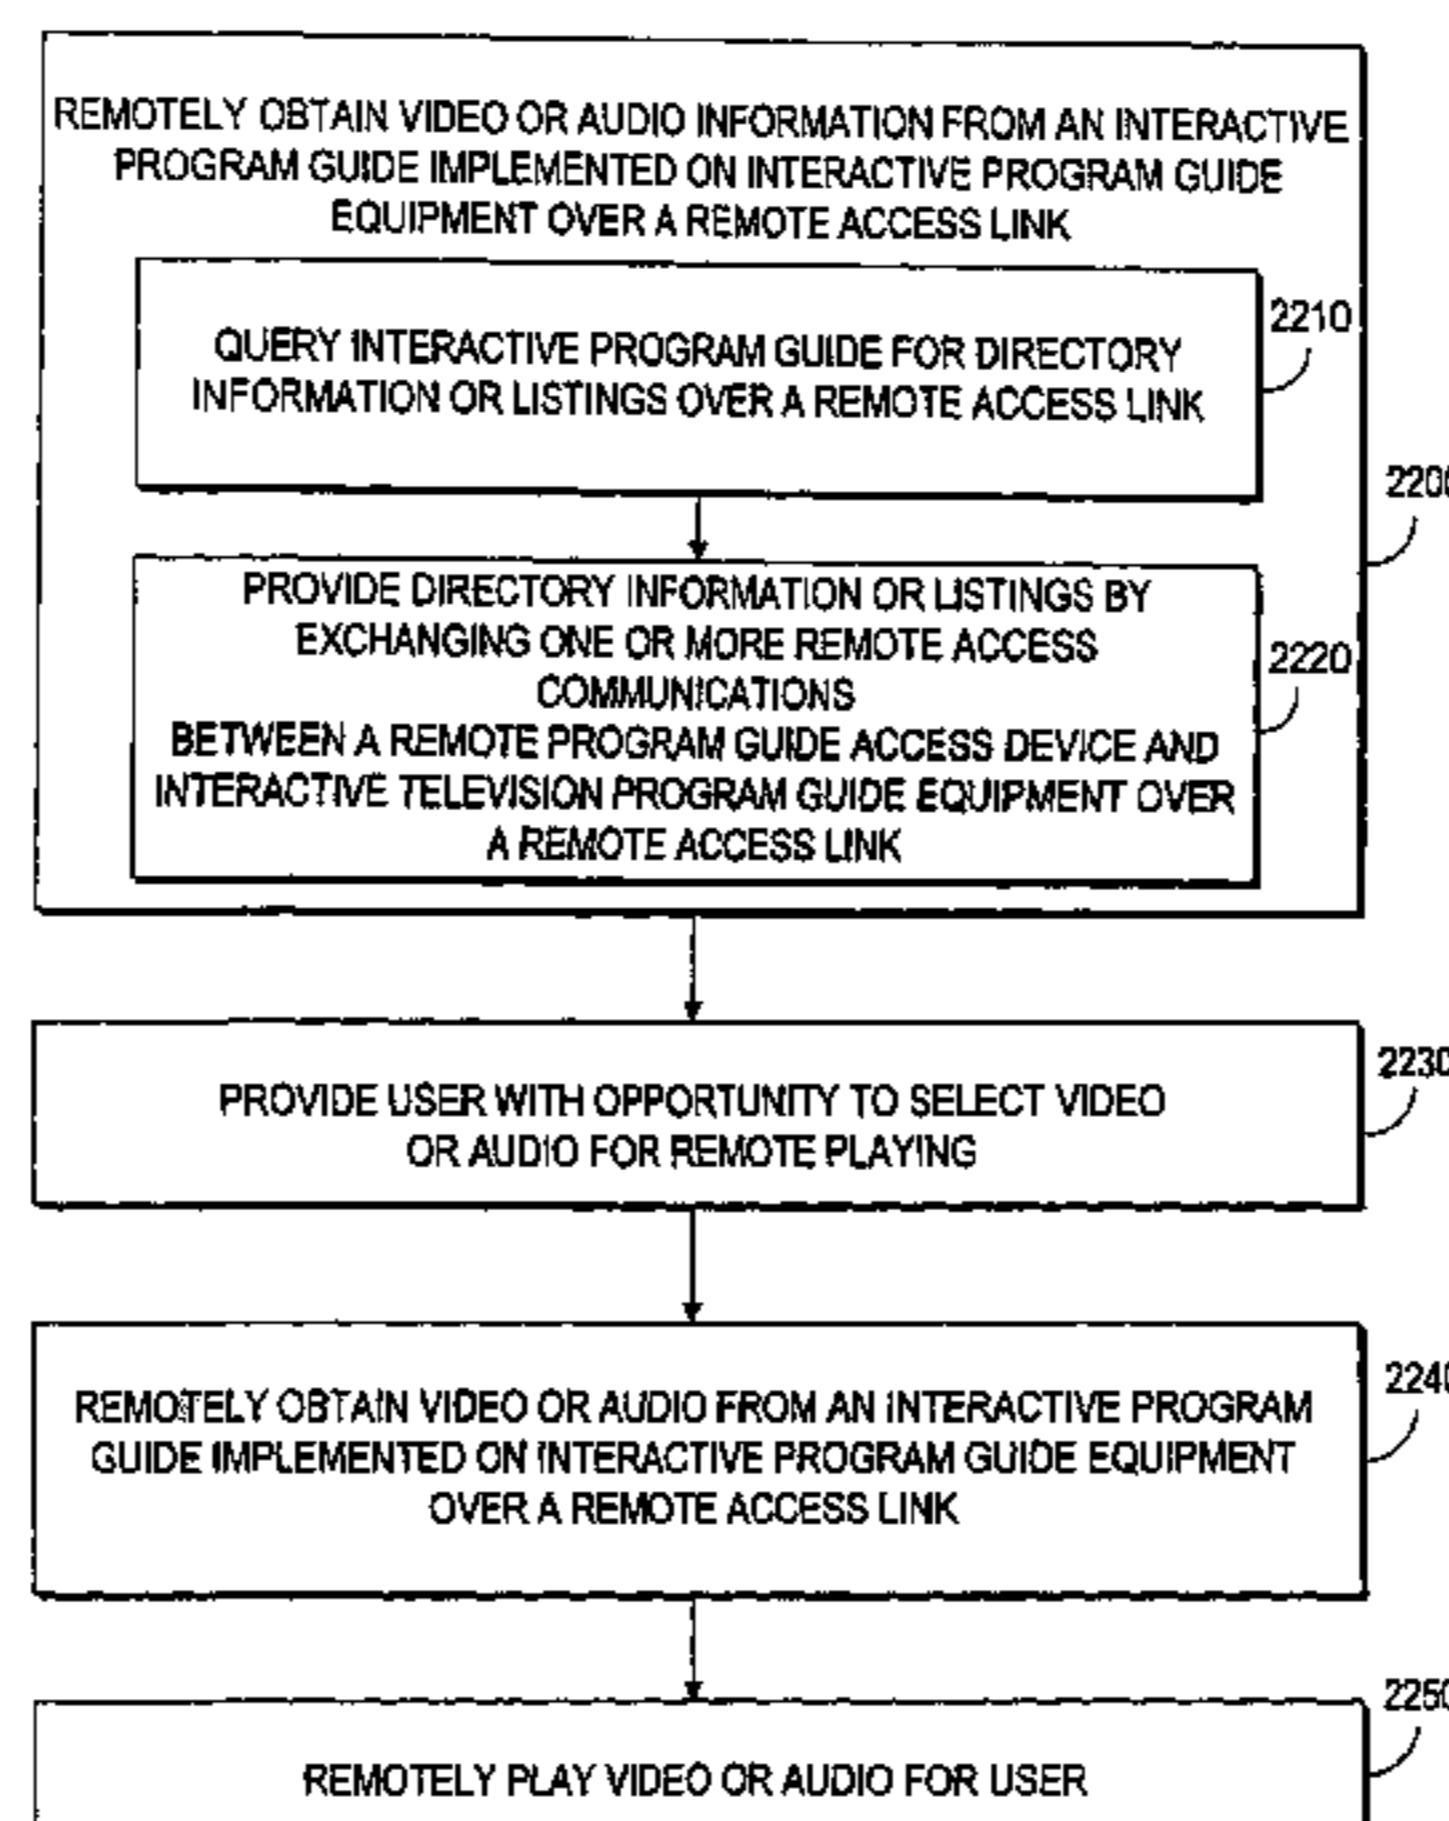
REMOTELY OBTAIN VIDEO OR AUDIO INFORMATION FROM AN INTERACTIVE PROGRAM GUIDE IMPLEMENTED ON INTERACTIVE PROGRAM GUIDE EQUIPMENT OVER A REMOTE ACCESS LINK

QUERY INTERACTIVE PROGRAM GUIDE FOR DIRECTORY INFORMATION OR LISTINGS OVER A REMOTE ACCESS LINK

2210

2200

PROVIDE DIRECTORY INFORMATION OR LISTINGS BY EXCHANGING ONE OR MORE REMOTE ACCESS COMMUNICATIONS
BETWEEN A REMOTE PROGRAM GUIDE ACCESS DEVICE AND INTERACTIVE TELEVISION PROGRAM GUIDE EQUIPMENT OVER A REMOTE ACCESS LINK

2220

PROVIDE USER WITH OPPORTUNITY TO SELECT VIDEO OR AUDIO FOR REMOTE PLAYING

2230

REMOTELY OBTAIN VIDEO OR AUDIO FROM AN INTERACTIVE PROGRAM GUIDE IMPLEMENTED ON INTERACTIVE PROGRAM GUIDE EQUIPMENT OVER A REMOTE ACCESS LINK

2240

REMOTELY PLAY VIDEO OR AUDIO FOR USER

2250